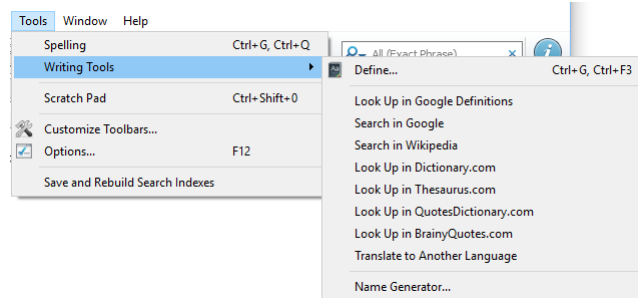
Tools Window Help

Spelling Ctrl+G, Ctrl+Q
Writing Tools
Scratch Pad Ctrl+Shift+0
Customize Toolbars...
Options... F12
Save and Rebuild Search Indexes

All (Exact Phrase)

Define... Ctrl+G, Ctrl+F3
Look Up in Google Definitions
Search in Google
Search in Wikipedia
Look Up in Dictionary.com
Look Up in Thesaurus.com
Look Up in QuotesDictionary.com
Look Up in BrainyQuotes.com
Translate to Another Language
Name Generator...